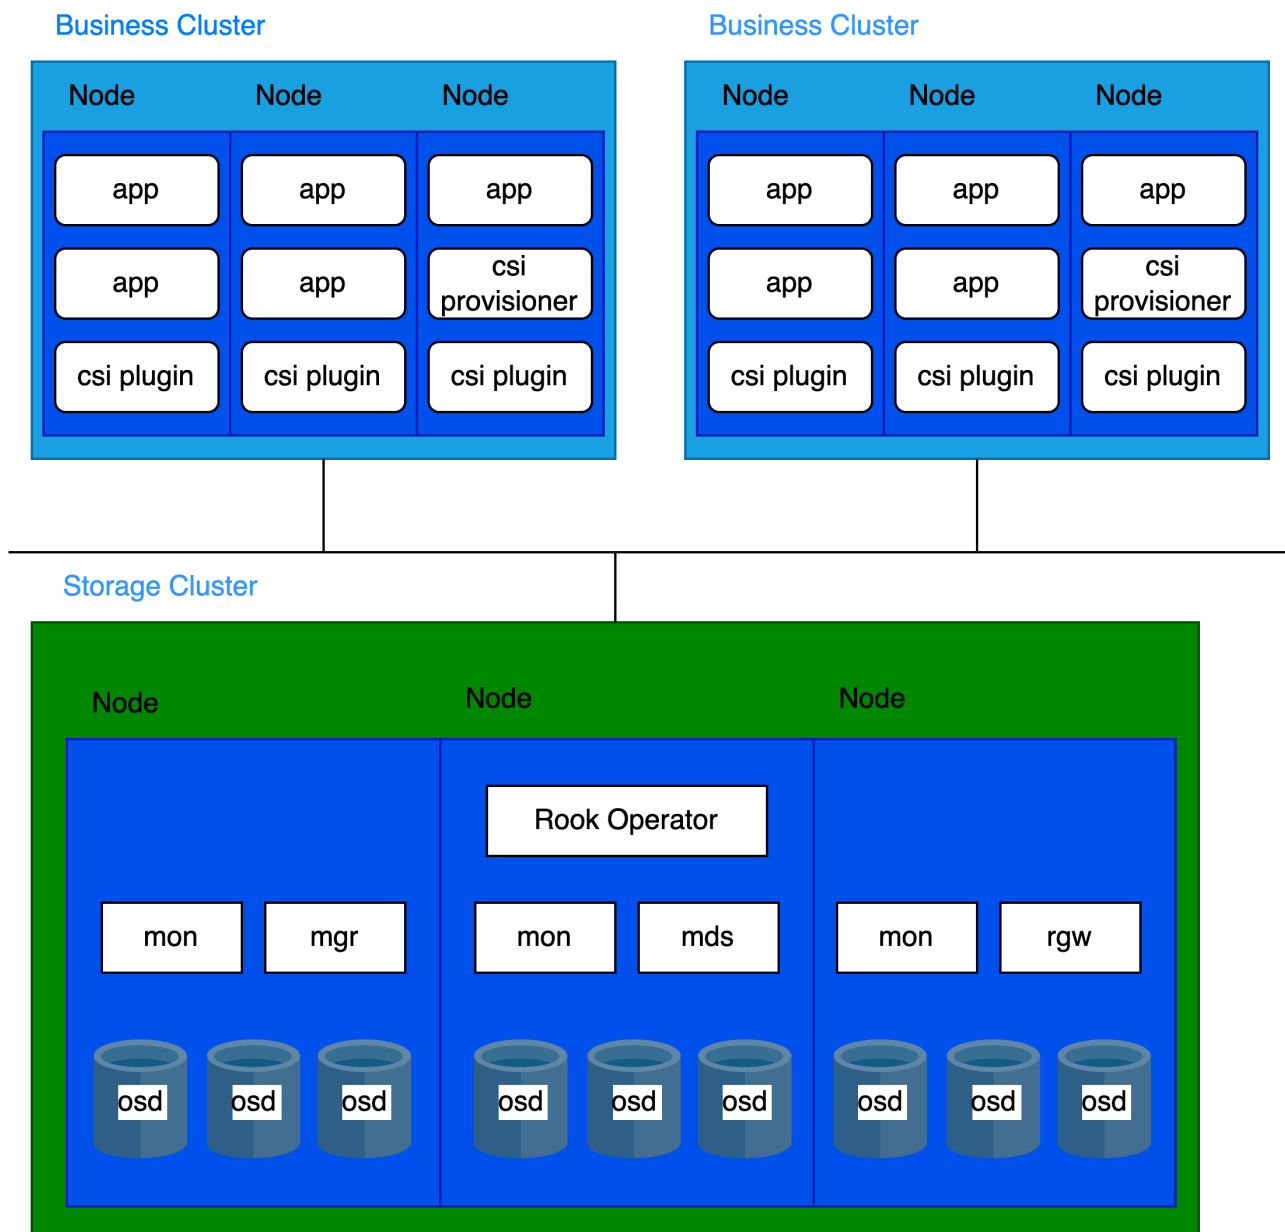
Business Cluster

Node Node Node

app app app
app app csi provisioner
csi plugin csi plugin csi plugin

Business Cluster

Node Node Node

app app app
app app csi provisioner
csi plugin csi plugin csi plugin

Storage Cluster

Node Node Node

Rook Operator

mon mgr mon mds mon rgw

osd osd osd osd osd osd osd osd osd